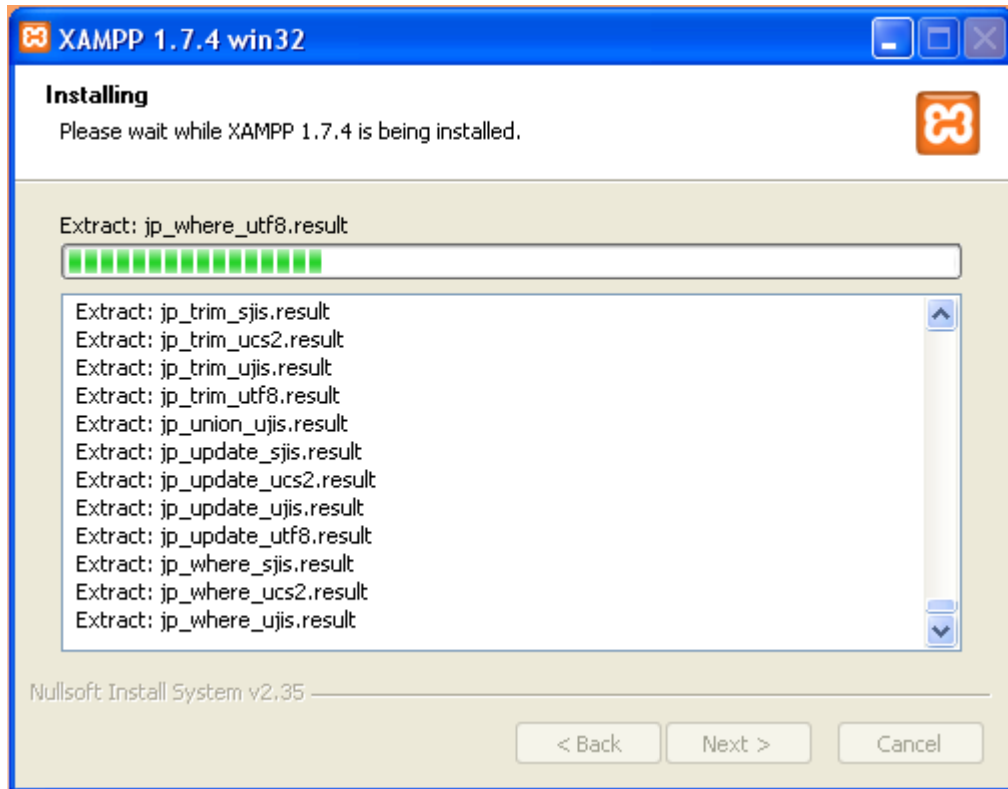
XAMPP 1.7.4 win32

Installing
Please wait while XAMPP 1.7.4 is being installed.

Extract: jp_where_utf8.result

Extract: jp_trim_sjis.result
Extract: jp_trim_ucs2.result
Extract: jp_trim_ujis.result
Extract: jp_trim_utf8.result
Extract: jp_union_ujis.result
Extract: jp_update_sjis.result
Extract: jp_update_ucs2.result
Extract: jp_update_ujis.result
Extract: jp_update_utf8.result
Extract: jp_where_sjis.result
Extract: jp_where_ucs2.result
Extract: jp_where_ujis.result

Nullsoft Install System v2.35

< Back
Next >
Cancel